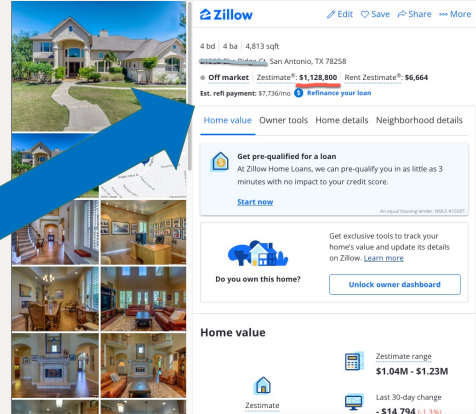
Zillow
Edit Save Share More

4 bd | 4 ba | 4,813 sqft
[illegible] Ridge Ct, San Antonio, TX 78258
Off market Zestimate®: $1,128,800 Rent Zestimate®: $6,664
Est. refi payment: $7,736/mo Refinance your loan

Home value Owner tools Home details Neighborhood details

Get pre-qualified for a loan
At Zillow Home Loans, we can pre-qualify you in as little as 3 minutes with no impact to your credit score.
Start now
An equal housing lender. NMLS #10287

Do you own this home?
Get exclusive tools to track your home's value and update its details on Zillow. Learn more
Unlock owner dashboard

Home value
Zestimate
Zestimate range
$1.04M - $1.23M
Last 30-day change
- $14,794 (-1.3%)